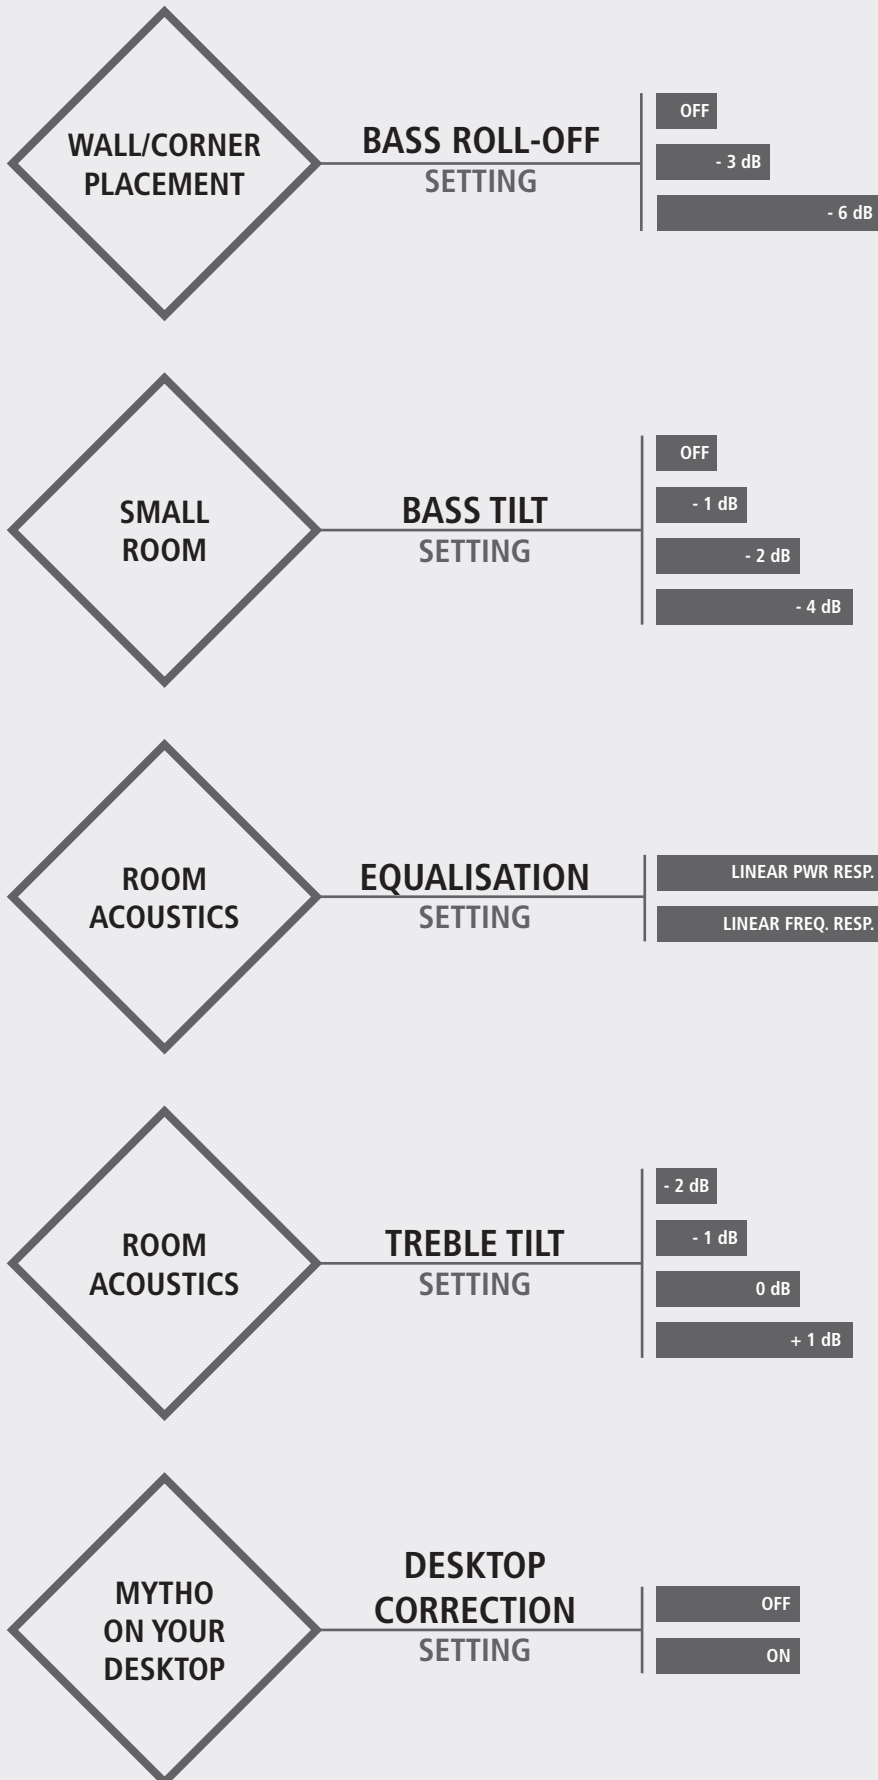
WALL/CORNER PLACEMENT

BASS ROLL-OFF
SETTING

OFF
- 3 dB
- 6 dB

SMALL ROOM

BASS TILT
SETTING

OFF
- 1 dB
- 2 dB
- 4 dB

ROOM ACOUSTICS

EQUALISATION
SETTING

LINEAR PWR RESP.
LINEAR FREQ. RESP.

ROOM ACOUSTICS

TREBLE TILT
SETTING

- 2 dB
- 1 dB
0 dB
+ 1 dB

MYTHO ON YOUR DESKTOP

DESKTOP CORRECTION
SETTING

OFF
ON